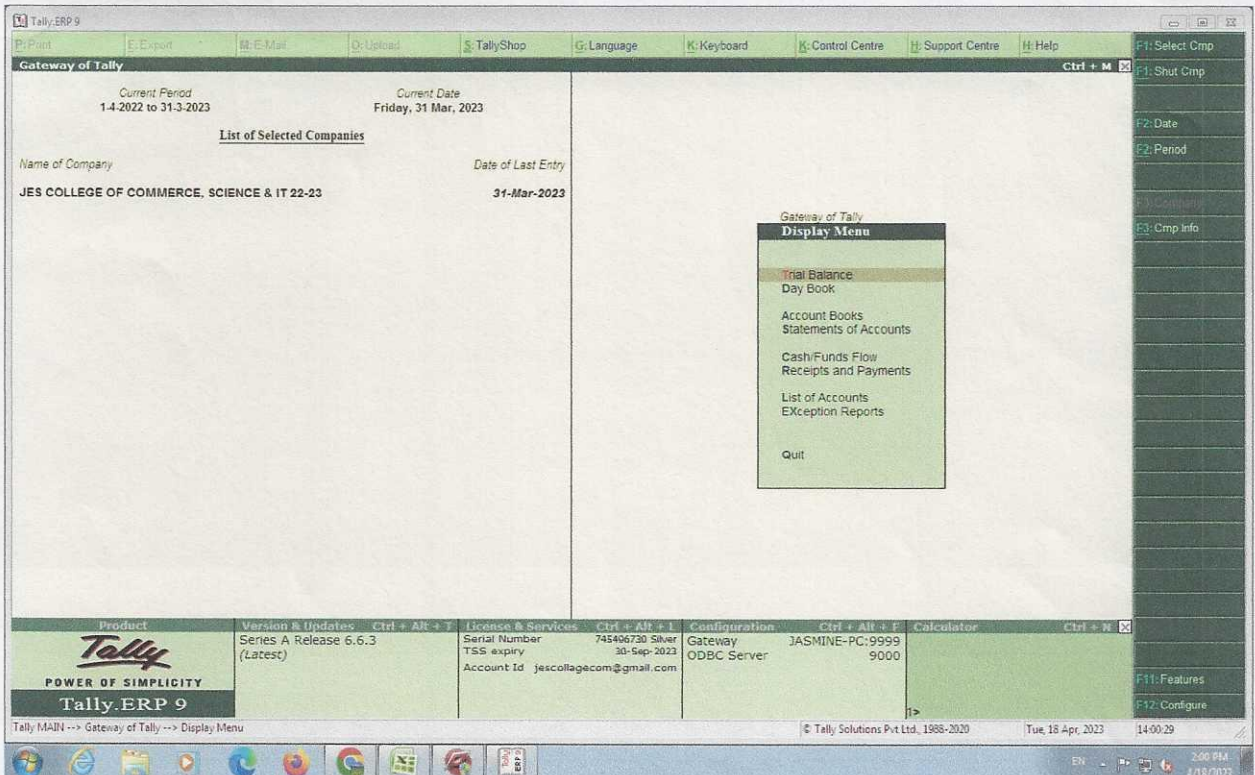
Tally.ERP 9

P: Print | E: Export | M: E-Mail | O: Upload | S: TallyShop | G: Language | K: Keyboard | K: Control Centre | H: Support Centre | H: Help

F1: Select Cmp
F1: Shut Cmp
F2: Date
F2: Period
F3: Company
F3: Cmp Info

Gateway of Tally
Ctrl + M

Current Period
1-4-2022 to 31-3-2023

Current Date
Friday, 31 Mar, 2023

List of Selected Companies

Name of Company
Date of Last Entry

JES COLLEGE OF COMMERCE, SCIENCE & IT 22-23
31-Mar-2023

Gateway of Tally
Display Menu

Trial Balance
Day Book

Account Books
Statements of Accounts

Cash/Funds Flow
Receipts and Payments

List of Accounts
EXception Reports

Quit

Product
Tally
POWER OF SIMPLICITY
Tally.ERP 9

Version & Updates Ctrl + Alt + T
Series A Release 6.6.3
(Latest)

License & Services Ctrl + Alt + L
Serial Number 745406730 Silver
TSS expiry 30-Sep-2023
Account Id jescollagecom@gmail.com

Configuration Ctrl + Alt + F
Gateway JASMINE-PC:9999
ODBC Server 9000

Calculator Ctrl + N
1>

F11: Features
F12: Configure

Tally MAIN --> Gateway of Tally --> Display Menu
© Tally Solutions Pvt Ltd., 1988-2020
Tue, 18 Apr, 2023
14:00:29

EN
2:00 PM
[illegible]